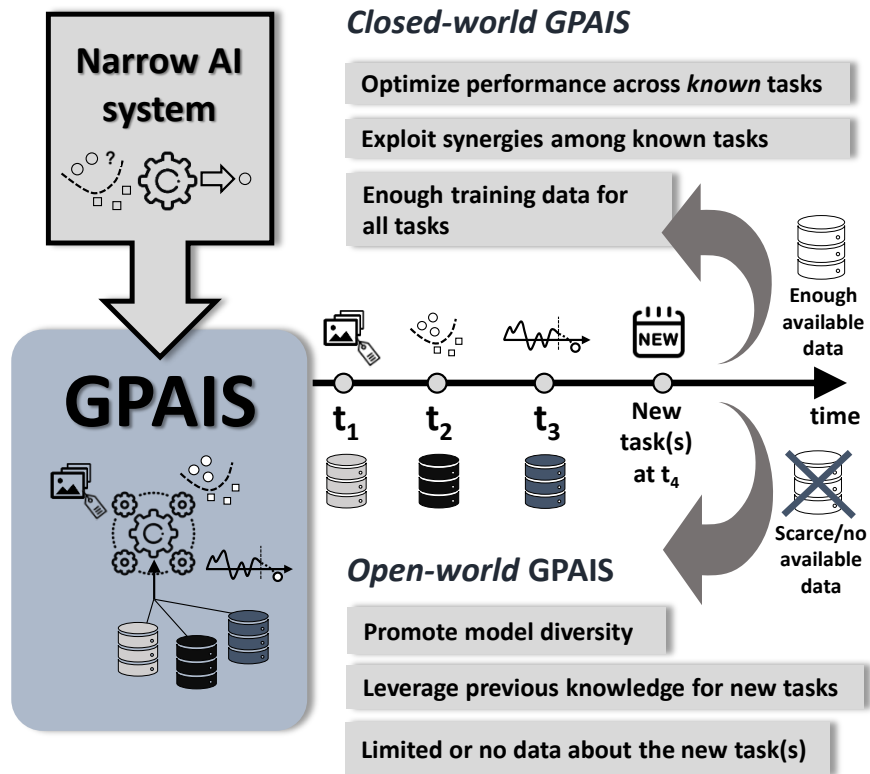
Narrow AI system

?

GPAIS

Closed-world GPAIS

Optimize performance across *known* tasks

Exploit synergies among known tasks

Enough training data for all tasks

Enough available data

NEW

$t_1$

$t_2$

$t_3$

New task(s) at $t_4$

time

Scarce/no available data

*Open-world* GPAIS

Promote model diversity

Leverage previous knowledge for new tasks

Limited or no data about the new task(s)